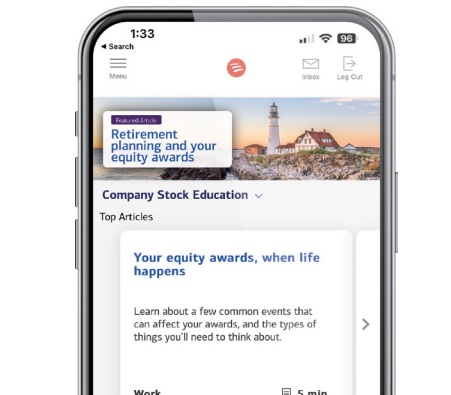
1:33
◀ Search
96
Menu
Inbox
Log Out
Featured Article
Retirement planning and your equity awards
Company Stock Education
Top Articles
Your equity awards, when life happens
Learn about a few common events that can affect your awards, and the types of things you'll need to think about.
Work
5 min